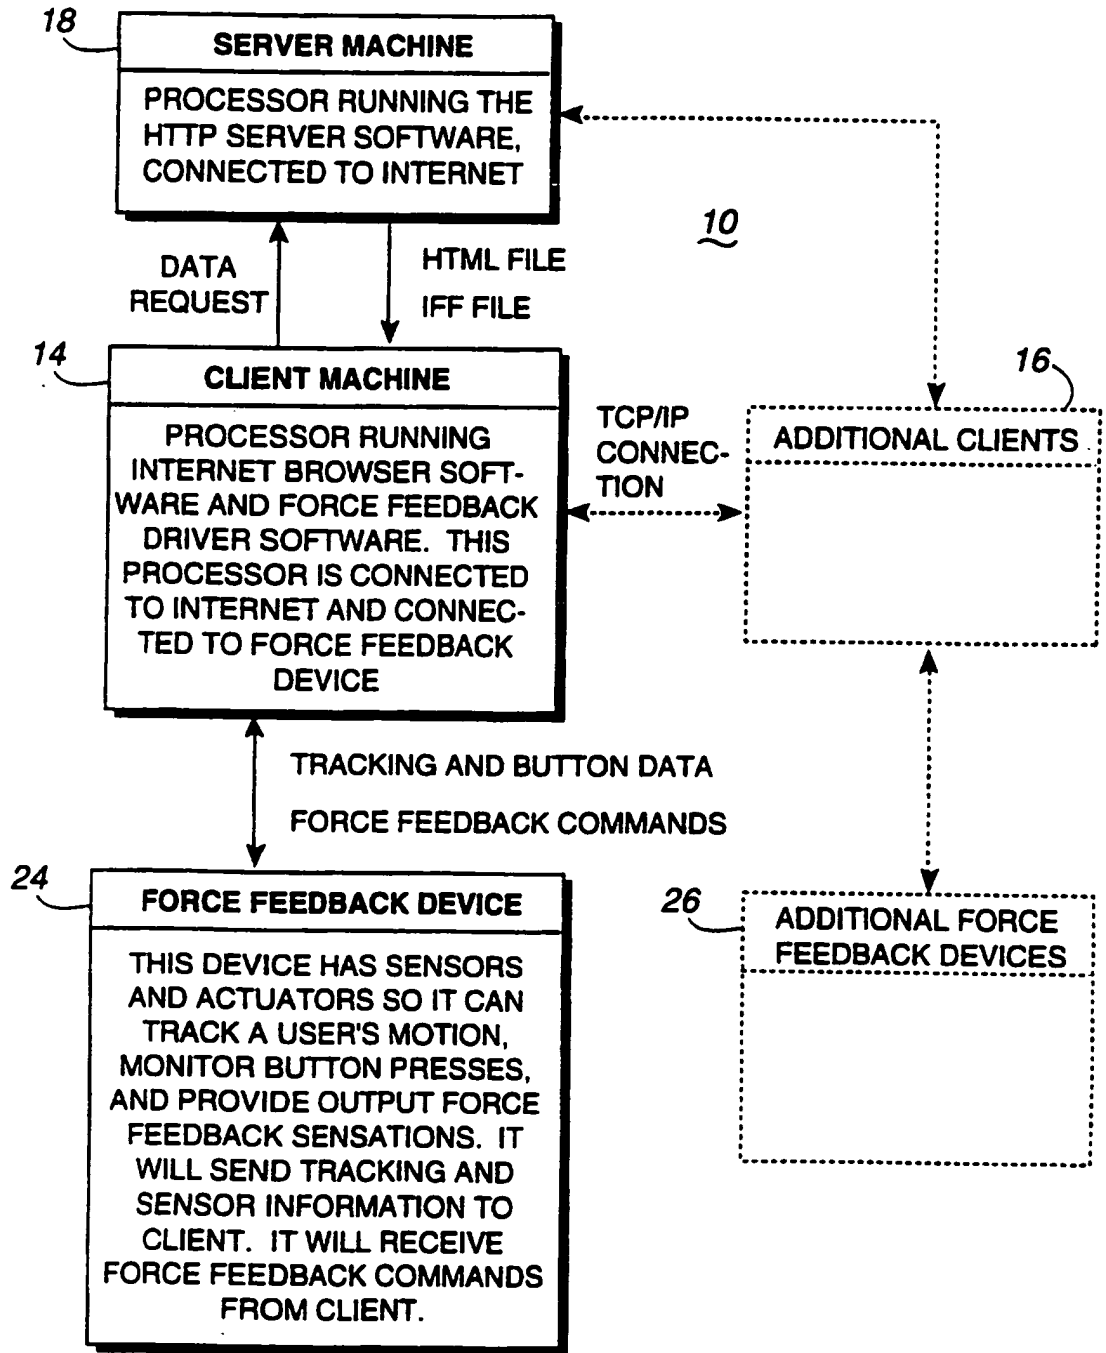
18

SERVER MACHINE

PROCESSOR RUNNING THE HTTP SERVER SOFTWARE, CONNECTED TO INTERNET

10

DATA REQUEST

HTML FILE

IFF FILE

14

CLIENT MACHINE

PROCESSOR RUNNING INTERNET BROWSER SOFTWARE AND FORCE FEEDBACK DRIVER SOFTWARE. THIS PROCESSOR IS CONNECTED TO INTERNET AND CONNECTED TO FORCE FEEDBACK DEVICE

TCP/IP CONNECTION

16

ADDITIONAL CLIENTS

TRACKING AND BUTTON DATA

FORCE FEEDBACK COMMANDS

24

FORCE FEEDBACK DEVICE

THIS DEVICE HAS SENSORS AND ACTUATORS SO IT CAN TRACK A USER'S MOTION, MONITOR BUTTON PRESSES, AND PROVIDE OUTPUT FORCE FEEDBACK SENSATIONS. IT WILL SEND TRACKING AND SENSOR INFORMATION TO CLIENT. IT WILL RECEIVE FORCE FEEDBACK COMMANDS FROM CLIENT.

26

ADDITIONAL FORCE FEEDBACK DEVICES